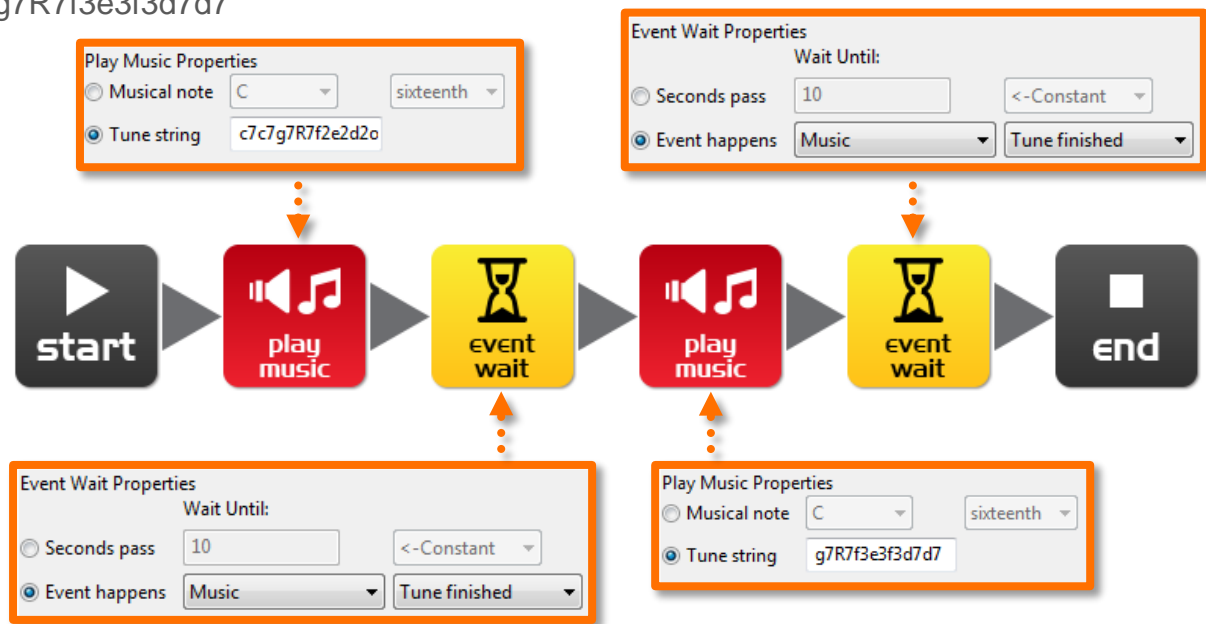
g7R7f3e3f3d7d7

Play Music Properties
Musical note C sixteenth
Tune string c7c7g7R7f2e2d2o

Event Wait Properties
Wait Until:
Seconds pass 10 <-Constant
Event happens Music Tune finished

start

play music

event wait

play music

event wait

end

Event Wait Properties
Wait Until:
Seconds pass 10 <-Constant
Event happens Music Tune finished

Play Music Properties
Musical note C sixteenth
Tune string g7R7f3e3f3d7d7